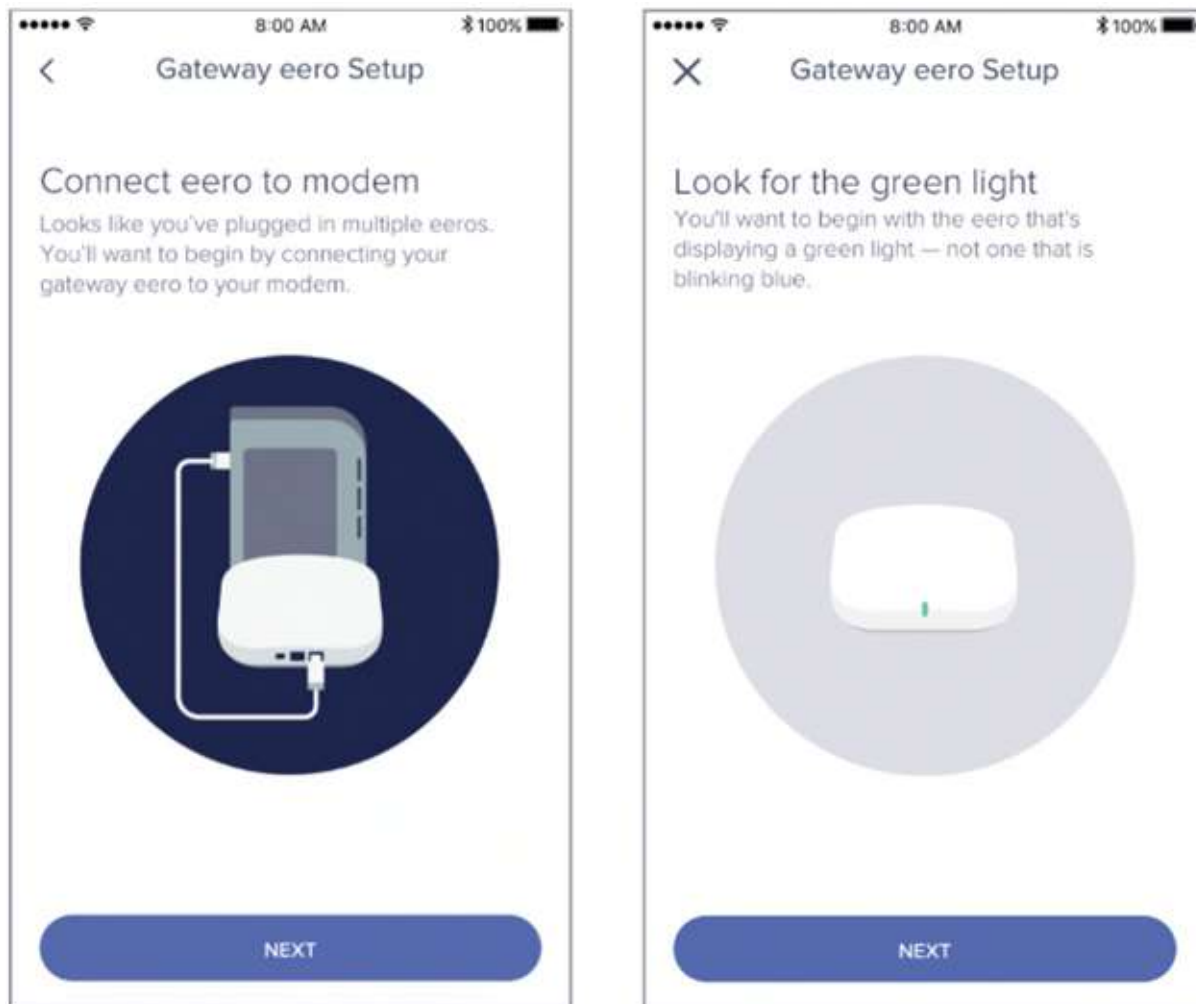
8:00 AM 100%

<

Gateway eero Setup

Connect eero to modem

Looks like you've plugged in multiple eeros. You'll want to begin by connecting your gateway eero to your modem.

NEXT

8:00 AM 100%

X

Gateway eero Setup

Look for the green light

You'll want to begin with the eero that's displaying a green light — not one that is blinking blue.

NEXT